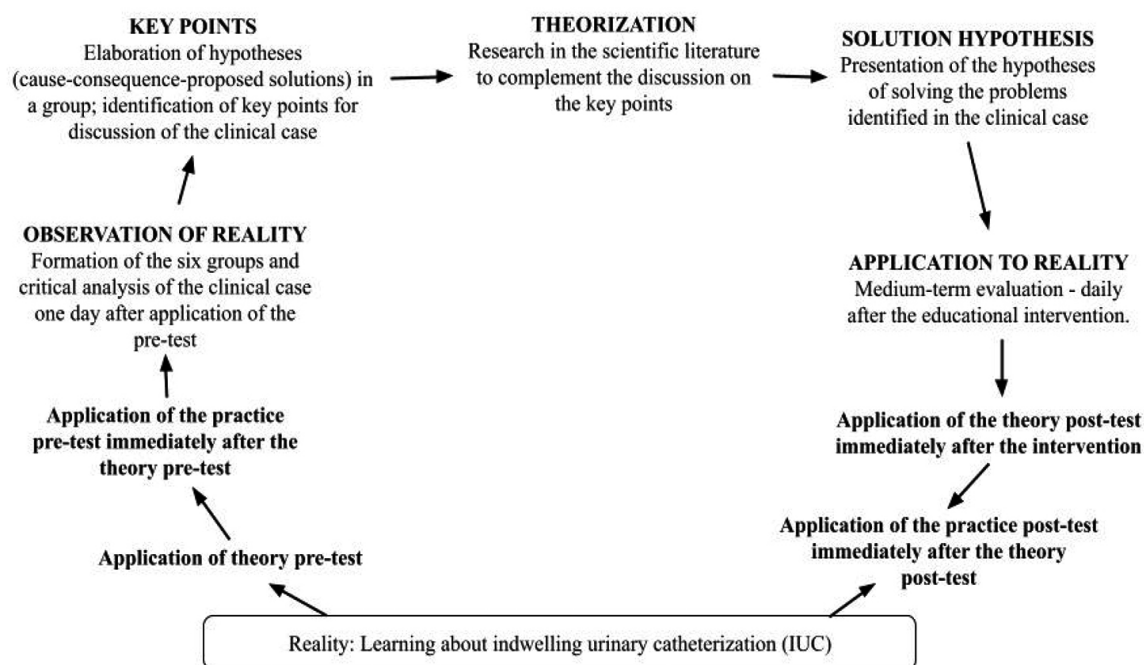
KEY POINTS
Elaboration of hypotheses (cause-consequence-proposed solutions) in a group; identification of key points for discussion of the clinical case

THEORIZATION
Research in the scientific literature to complement the discussion on the key points

SOLUTION HYPOTHESIS
Presentation of the hypotheses of solving the problems identified in the clinical case

OBSERVATION OF REALITY
Formation of the six groups and critical analysis of the clinical case one day after application of the pre-test

APPLICATION TO REALITY
Medium-term evaluation - daily after the educational intervention.

Application of the practice pre-test immediately after the theory pre-test

Application of the theory post-test immediately after the intervention

Application of theory pre-test

Application of the practice post-test immediately after the theory post-test

Reality: Learning about indwelling urinary catheterization (IUC)